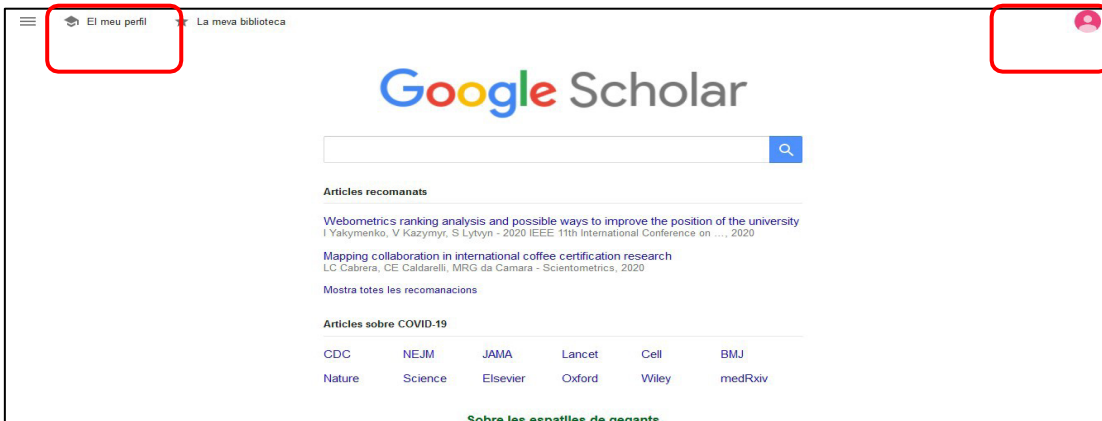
El meu perfil La meva biblioteca

Google Scholar

Articles recomanats

Webometrics ranking analysis and possible ways to improve the position of the university
I Yakymenko, V Kazymyr, S Lytvyn - 2020 IEEE 11th International Conference on ..., 2020

Mapping collaboration in international coffee certification research
LC Cabrera, CE Caldarelli, MRG da Camara - Scientometrics, 2020

Mostra totes les recomanacions

Articles sobre COVID-19

| CDC | NEJM | JAMA | Lancet | Cell | BMJ |
|---|---|---|---|---|---|
| Nature | Science | Elsevier | Oxford | Wiley | medRxiv |

Sobre les espatlles de gegants